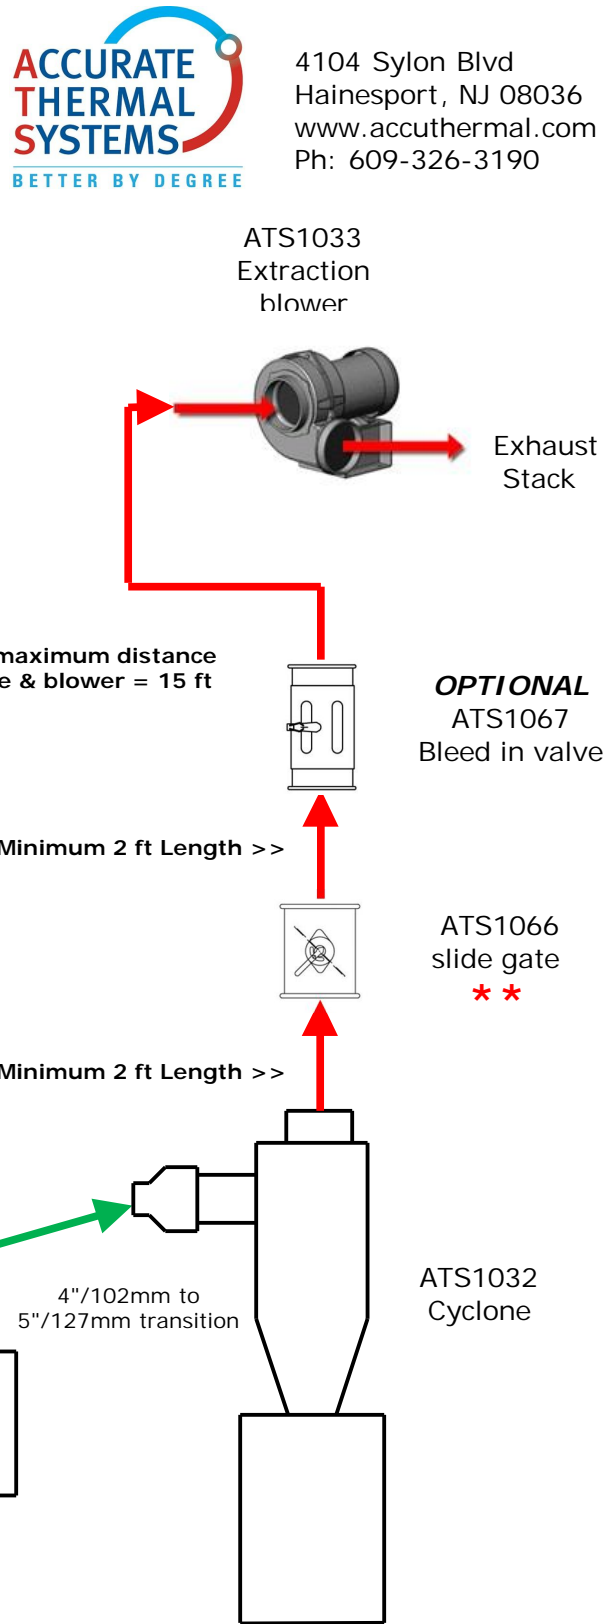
ACCURATE THERMAL SYSTEMS
BETTER BY DEGREE

4104 Sylon Blvd
Hainesport, NJ 08036
www.accuthermal.com
Ph: 609-326-3190

ATS1033
Extraction
blower

Exhaust
Stack

maximum distance
e & blower = 15 ft

OPTIONAL
ATS1067
Bleed in valve

Minimum 2 ft Length >>

ATS1066
slide gate
**

Minimum 2 ft Length >>

4"/102mm to
5"/127mm transition

ATS1032
Cyclone